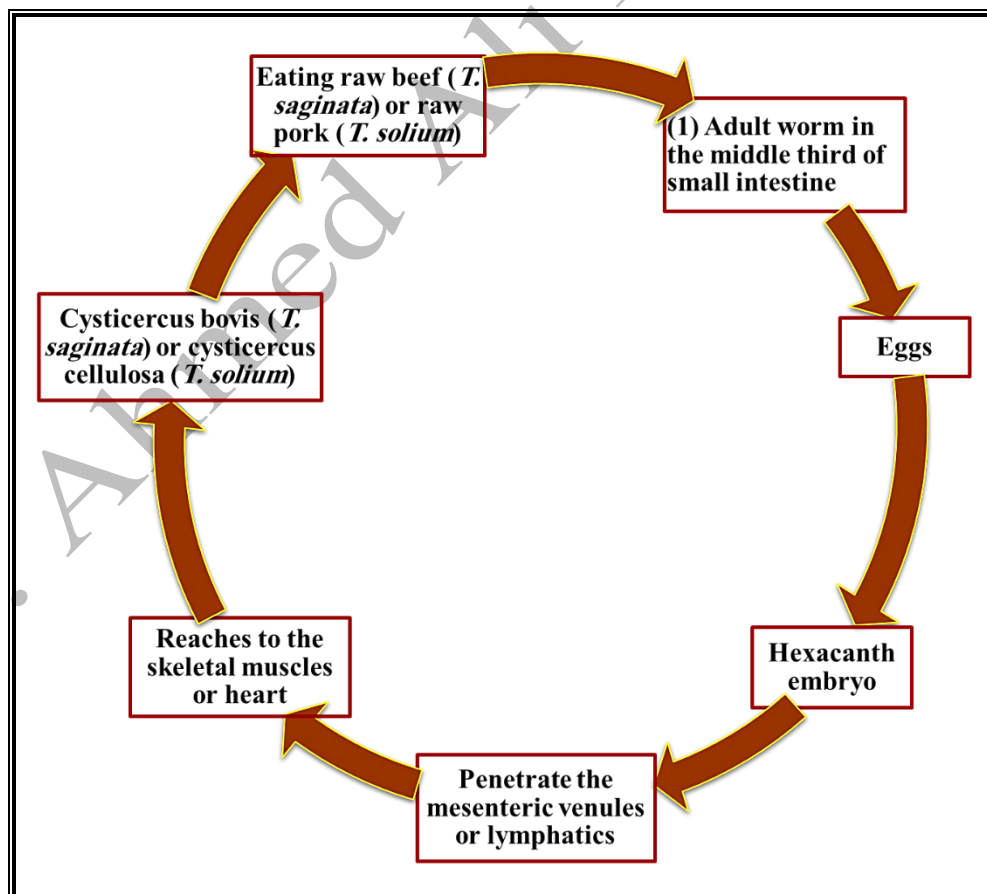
Eating raw beef ( *T. saginata*) or raw pork ( *T. solium*)

(1) Adult worm in the middle third of small intestine

Eggs

Hexacanth embryo

Penetrate the mesenteric venules or lymphatics

Reaches to the skeletal muscles or heart

Cysticercus bovis ( *T. saginata*) or cysticercus cellulosa ( *T. solium*)

Ahmed Al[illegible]